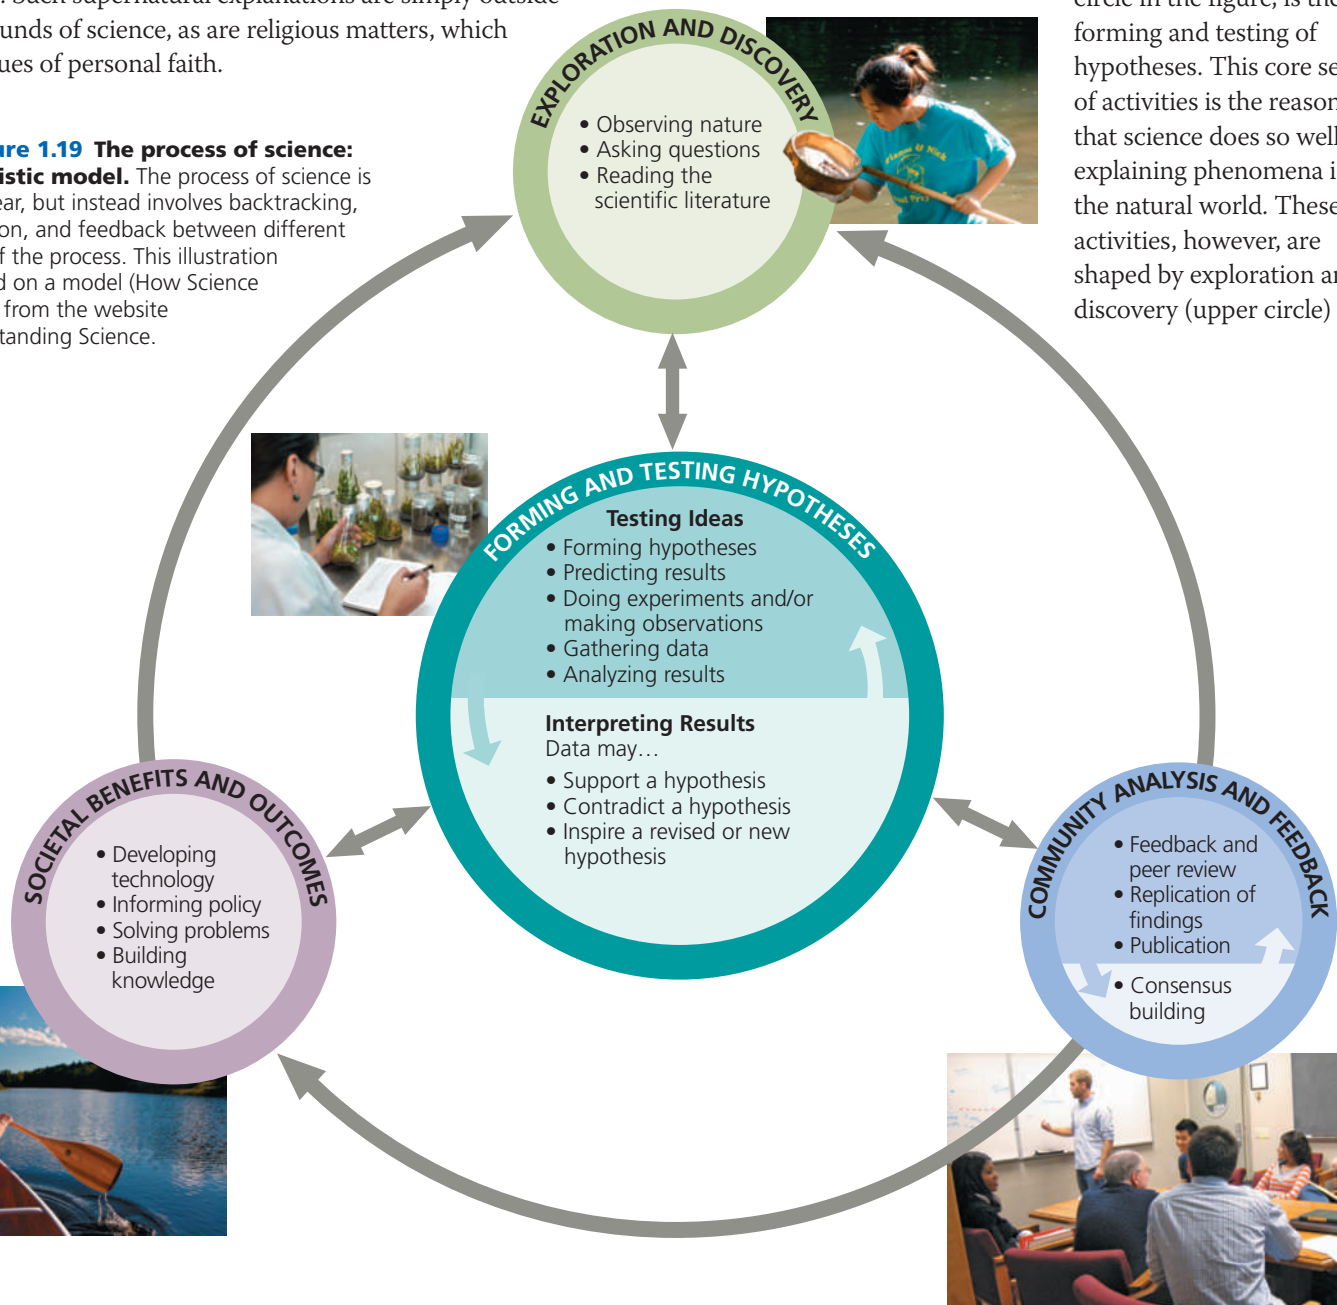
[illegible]. Such supernatural explanations are simply outside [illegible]unds of science, as are religious matters, which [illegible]ues of personal faith.

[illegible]ure 1.19 The process of science: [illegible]istic model. The process of science is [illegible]ear, but instead involves backtracking, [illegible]on, and feedback between different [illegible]f the process. This illustration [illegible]d on a model (How Science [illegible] from the website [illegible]tanding Science.

EXPLORATION AND DISCOVERY
• Observing nature
• Asking questions
• Reading the scientific literature

FORMING AND TESTING HYPOTHESES
Testing Ideas
• Forming hypotheses
• Predicting results
• Doing experiments and/or making observations
• Gathering data
• Analyzing results

Interpreting Results
Data may…
• Support a hypothesis
• Contradict a hypothesis
• Inspire a revised or new hypothesis

SOCIETAL BENEFITS AND OUTCOMES
• Developing technology
• Informing policy
• Solving problems
• Building knowledge

COMMUNITY ANALYSIS AND FEEDBACK
• Feedback and peer review
• Replication of findings
• Publication
• Consensus building

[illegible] circle in the figure, is the forming and testing of hypotheses. This core se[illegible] of activities is the reason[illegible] that science does so well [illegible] explaining phenomena i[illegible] the natural world. These activities, however, are shaped by exploration a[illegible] discovery (upper circle)